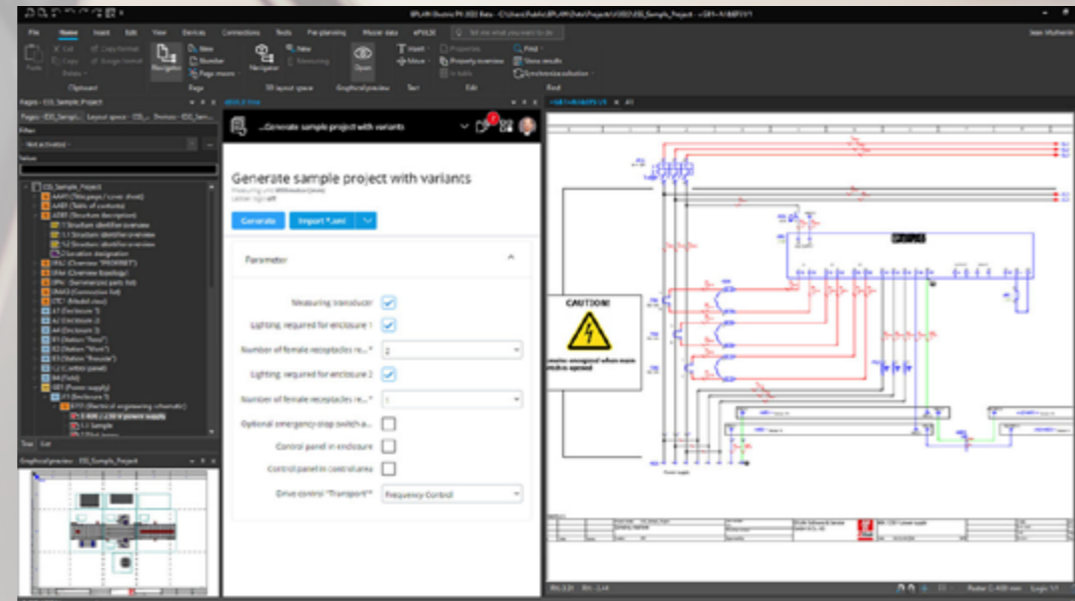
File Home Insert Edit View Devices Connections Tools Pre-planning Master data ePULSE

Navigator

Graphical preview

Pages - ESS_Sample_Project

ESS_Sample_Project

Graphical preview - ESS_Sample_Project

...Generate sample project with variants

Generate sample project with variants

Generate Import *.xml

Parameter

Measuring transducer

Lighting, required for enclosure 1

Number of female receptacles re...* 2

Lighting, required for enclosure 2

Number of female receptacles re...* 1

Optional emergency stop switch a...

Control panel in enclosure

Control panel in control area

Drive control "Transport"* Frequency Control

CAUTION!

Tree List